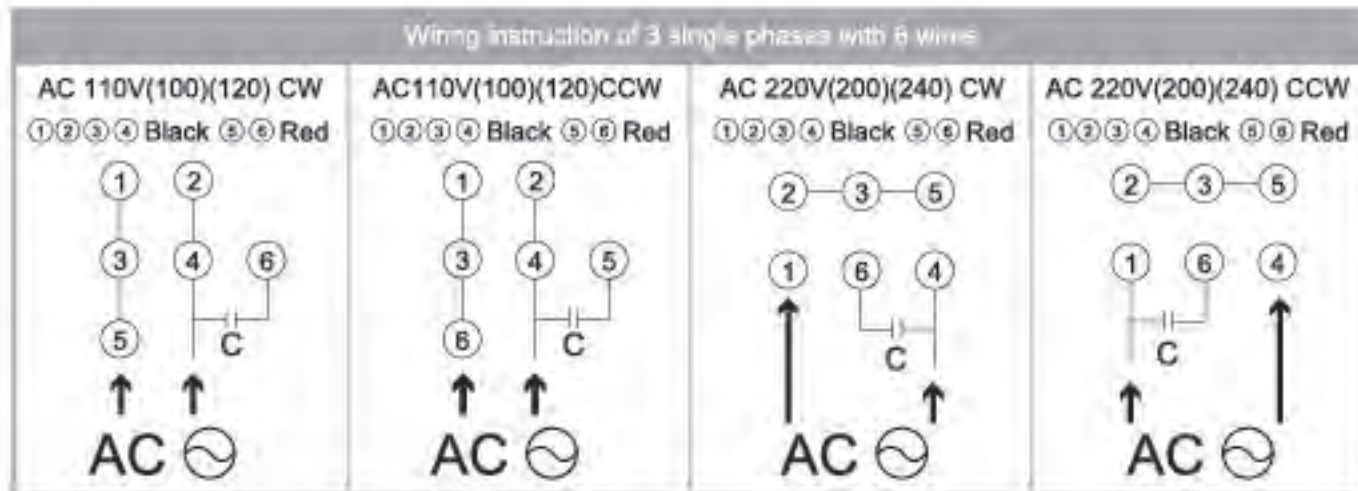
Wiring instruction of 3 single phases with 6 wires

AC 110V(100)(120) CW
①②③④ Black ⑤⑥ Red
1 2
3 4 6
5 C
AC ~

AC110V(100)(120)CCW
①②③④ Black ⑤⑥ Red
1 2
3 4 5
6 C
AC ~

AC 220V(200)(240) CW
①②③④ Black ⑤⑥ Red
2 3 5
1 6 4
C
AC ~

AC 220V(200)(240) CCW
①②③④ Black ⑤⑥ Red
2 3 5
1 6 4
C
AC ~